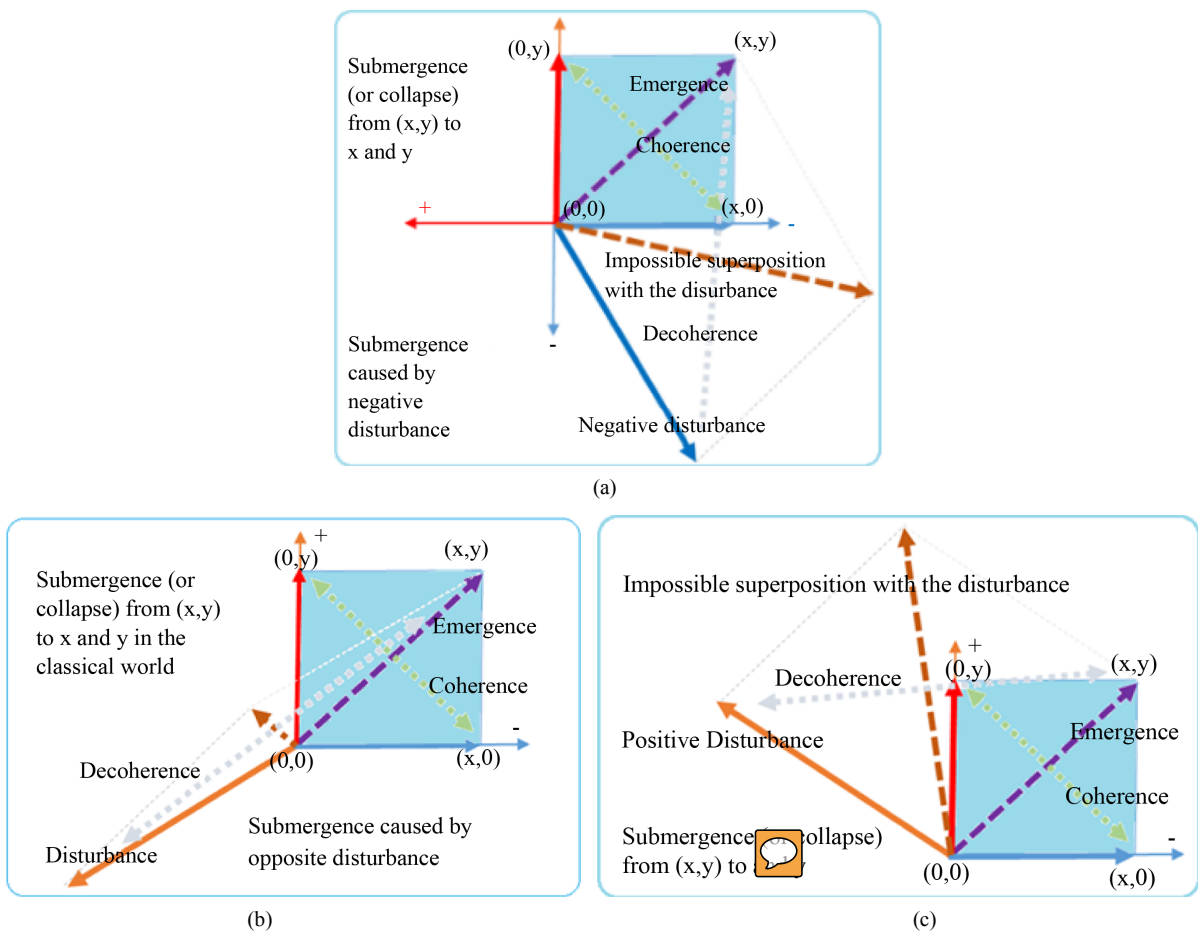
(0,y)

(x,y)

Submergence (or collapse) from (x,y) to x and y

Emergence

Choerence

+

(0,0)

(x,0)

-

Impossible superposition with the disurbance

Decoherence

Submergence caused by negative disturbance

-

Negative disturbance

(a)

+

(0,y)

(x,y)

Submergence (or collapse) from (x,y) to x and y in the classical world

Emergence

Coherence

-

Decoherence

(0,0)

(x,0)

Disturbance

Submergence caused by opposite disturbance

(b)

Impossible superposition with the disturbance

+

(0,y)

(x,y)

Decoherence

Emergence

Positive Disturbance

Coherence

Submergence ([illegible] collapse) from (x,y) to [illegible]

-

(0,0)

(x,0)

(c)